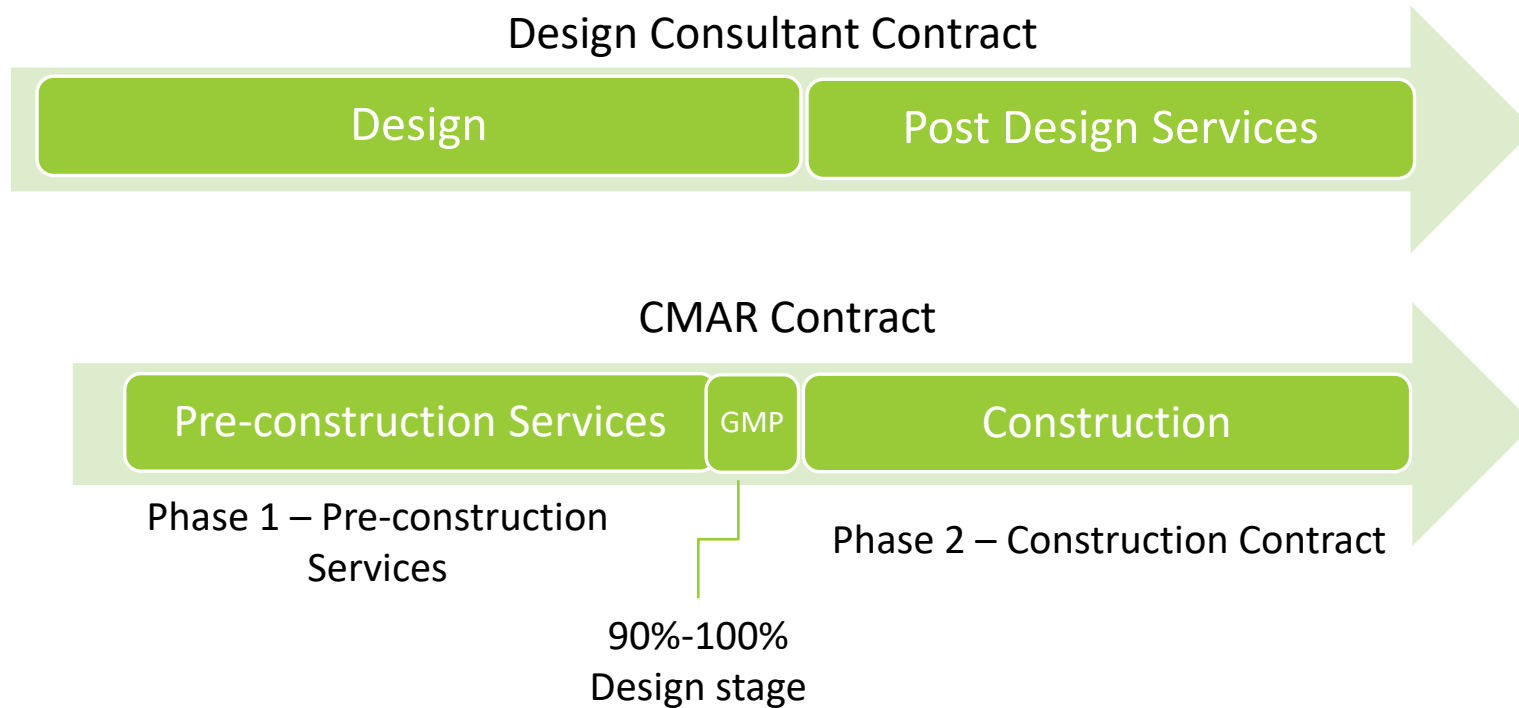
Design Consultant Contract

Design

Post Design Services

CMAR Contract

Pre-construction Services

GMP

Construction

Phase 1 – Pre-construction Services

Phase 2 – Construction Contract

90%-100% Design stage